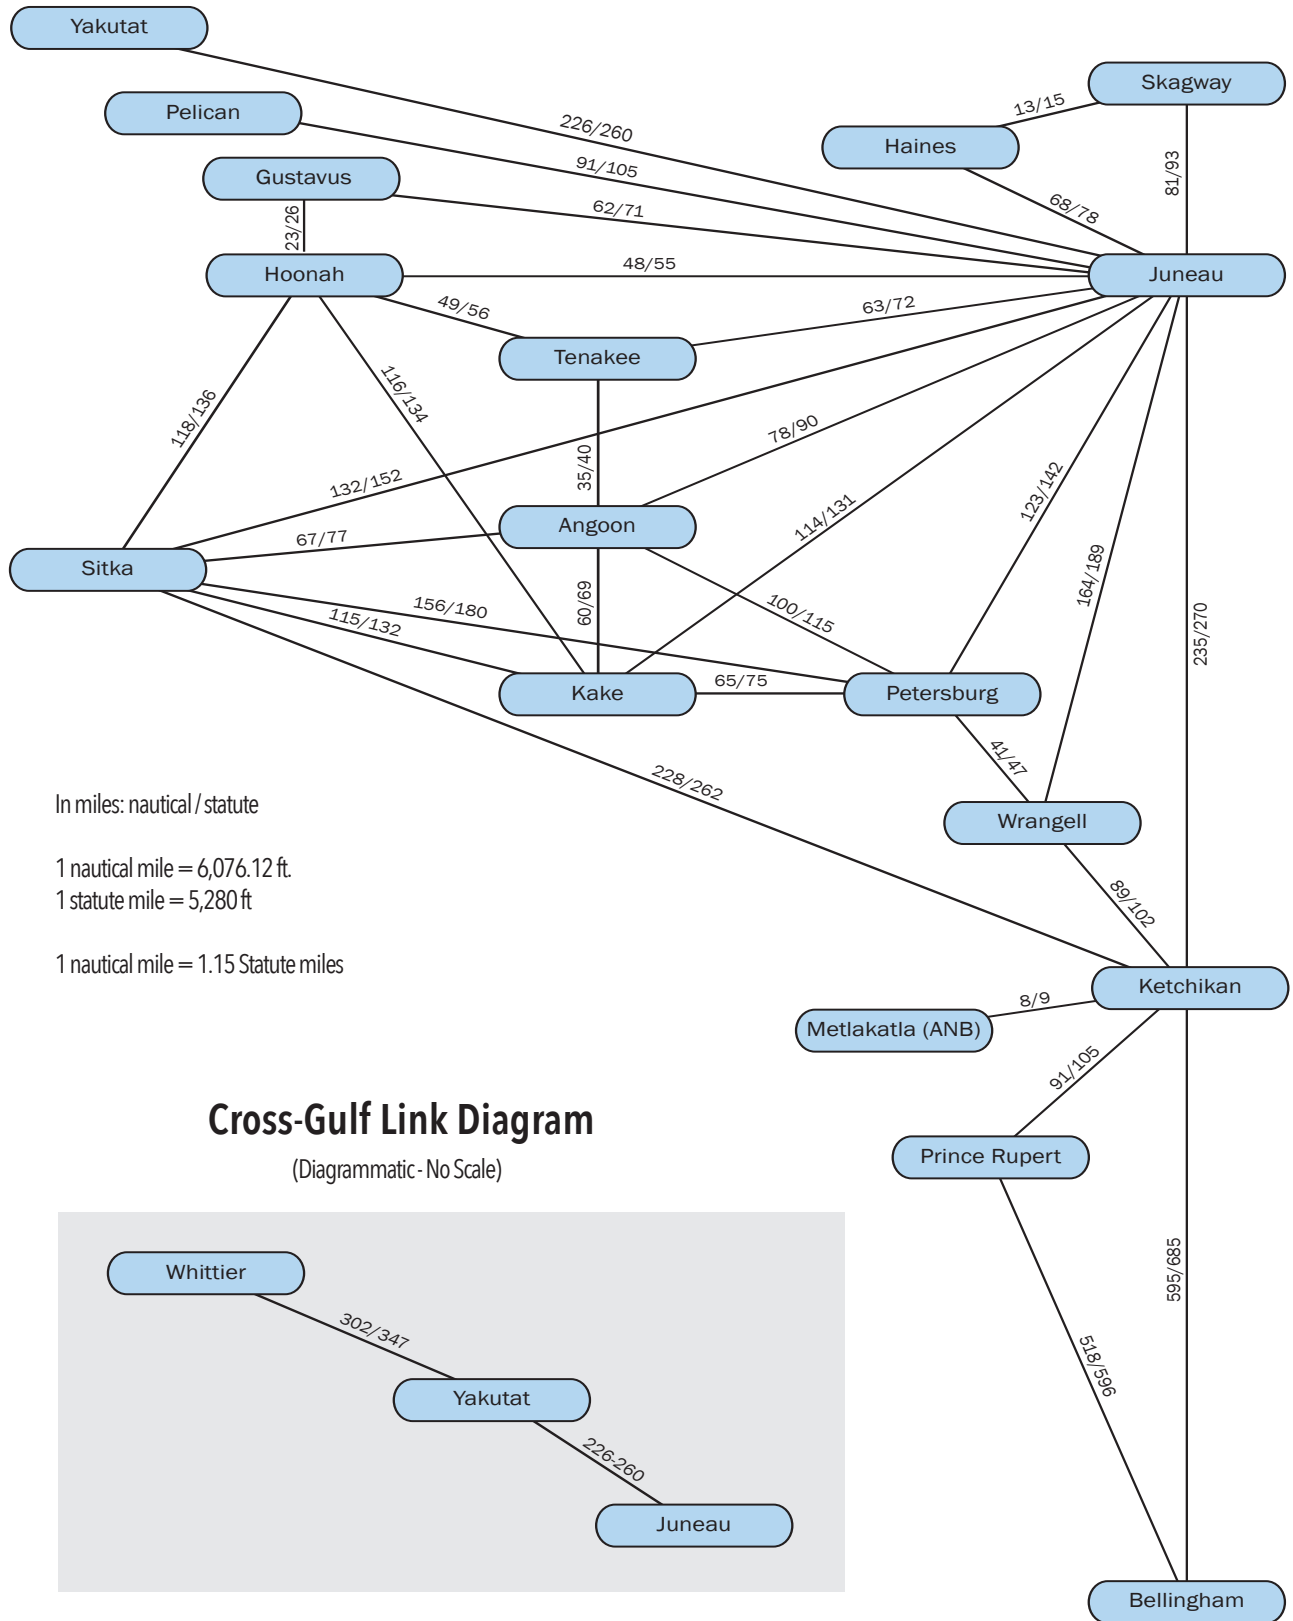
Yakutat

Skagway

Pelican

226/260

13/15

91/105

Haines

Gustavus

62/71

81/93

68/78

23/26

Hoonah

48/55

Juneau

49/56

63/72

Tenakee

118/136

116/134

78/90

35/40

132/152

123/142

114/131

Angoon

67/77

Sitka

164/189

60/69

156/180

100/115

235/270

115/132

Kake

65/75

Petersburg

41/47

228/262

In miles: nautical / statute

Wrangell

1 nautical mile = 6,076.12 ft.
1 statute mile = 5,280 ft

89/102

1 nautical mile = 1.15 Statute miles

Ketchikan

8/9

Metlakatla (ANB)

91/105

Cross-Gulf Link Diagram

(Diagrammatic - No Scale)

Prince Rupert

Whittier

595/685

302/347

518/596

Yakutat

226-260

Juneau

Bellingham